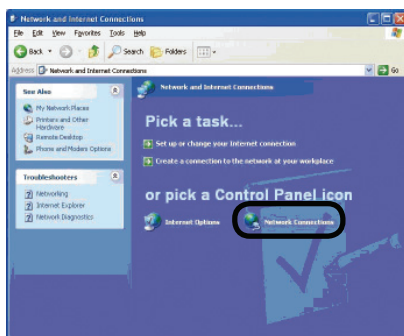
Network and Internet Connections

File Edit View Favorites Tools Help

Back Search Folders

Address Network and Internet Connections Go

See Also

My Network Places
Printers and Other Hardware
Remote Desktop
Phone and Modem Options

Troubleshooters

Networking
Internet Explorer
Network Diagnostics

Network and Internet Connections

Pick a task...

Set up or change your Internet connection
Create a connection to the network at your workplace

or pick a Control Panel icon

Internet Options
Network Connections